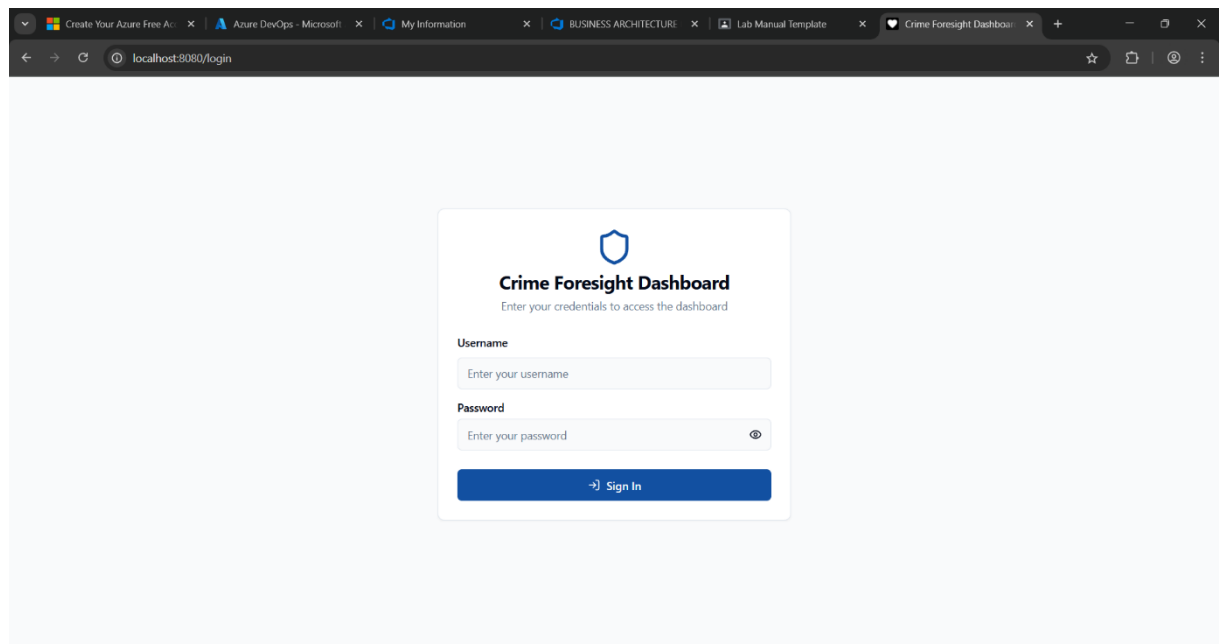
Create Your Azure Free Ac
Azure DevOps - Microsoft
My Information
BUSINESS ARCHITECTURE
Lab Manual Template
Crime Foresight Dashboar

localhost:8080/login

Crime Foresight Dashboard
Enter your credentials to access the dashboard

Username
Enter your username

Password
Enter your password

Sign In